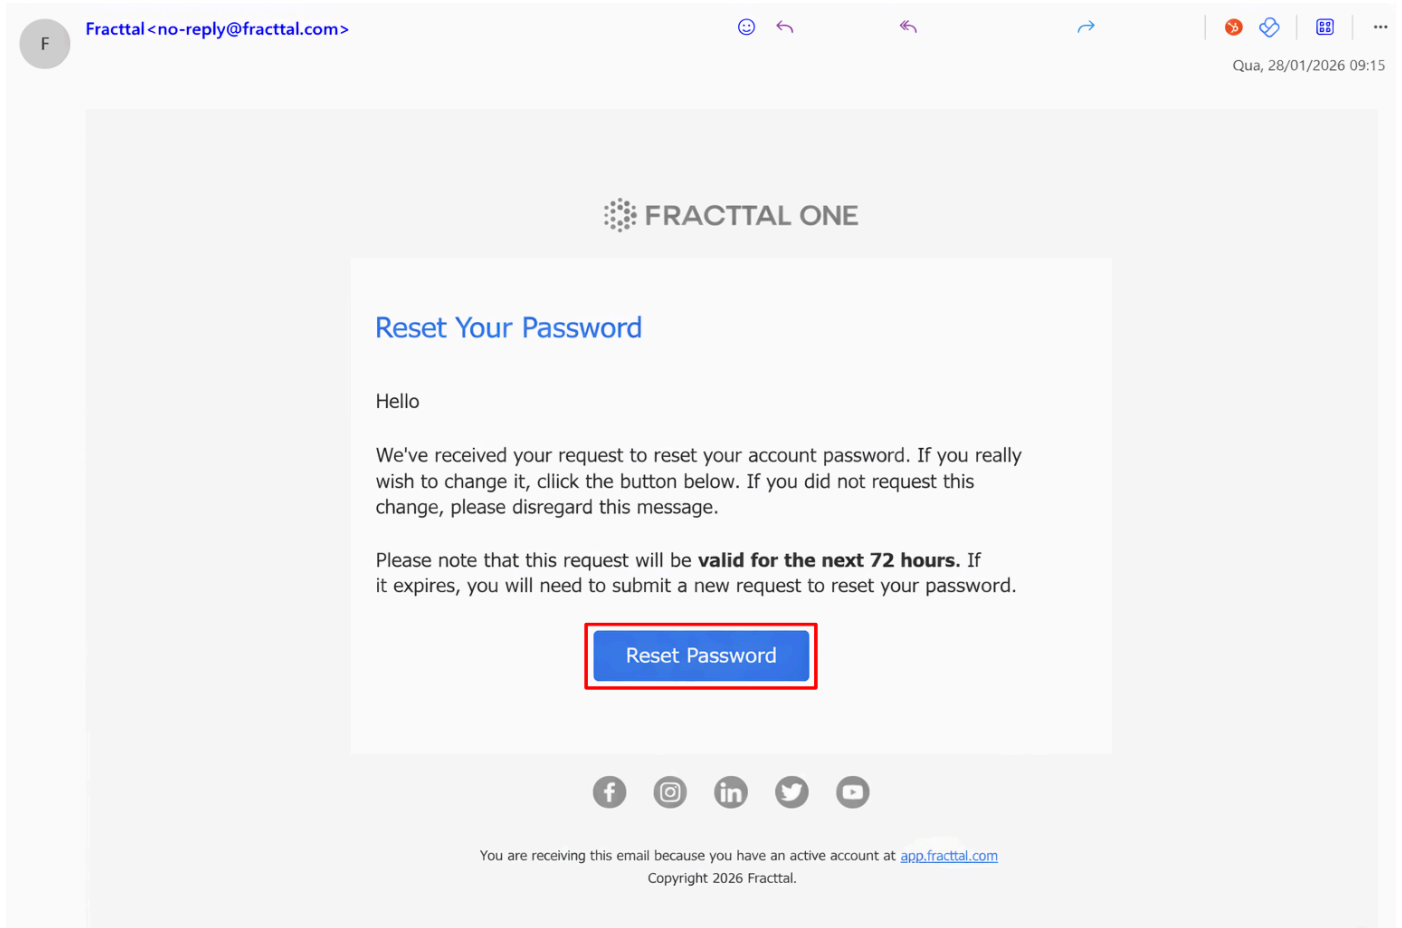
F

Fracttal<no-reply@fracttal.com>

Qua, 28/01/2026 09:15

FRACTTAL ONE

Reset Your Password

Hello

We've received your request to reset your account password. If you really wish to change it, click the button below. If you did not request this change, please disregard this message.

Please note that this request will be **valid for the next 72 hours.** If it expires, you will need to submit a new request to reset your password.

Reset Password

You are receiving this email because you have an active account at app.fracttal.com
Copyright 2026 Fracttal.